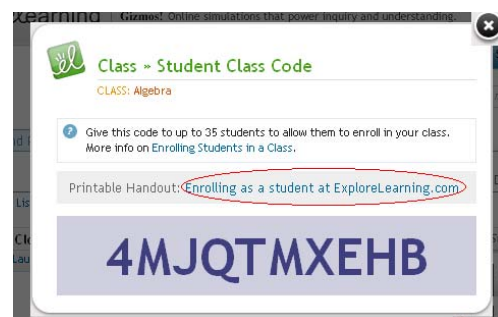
earning | Gizmos! Online simulations that power inquiry and understanding.

Class » Student Class Code

CLASS: Algebra

Give this code to up to 35 students to allow them to enroll in your class. More info on Enrolling Students in a Class.

Printable Handout: Enrolling as a student at ExploreLearning.com

4MJQTMXEHB